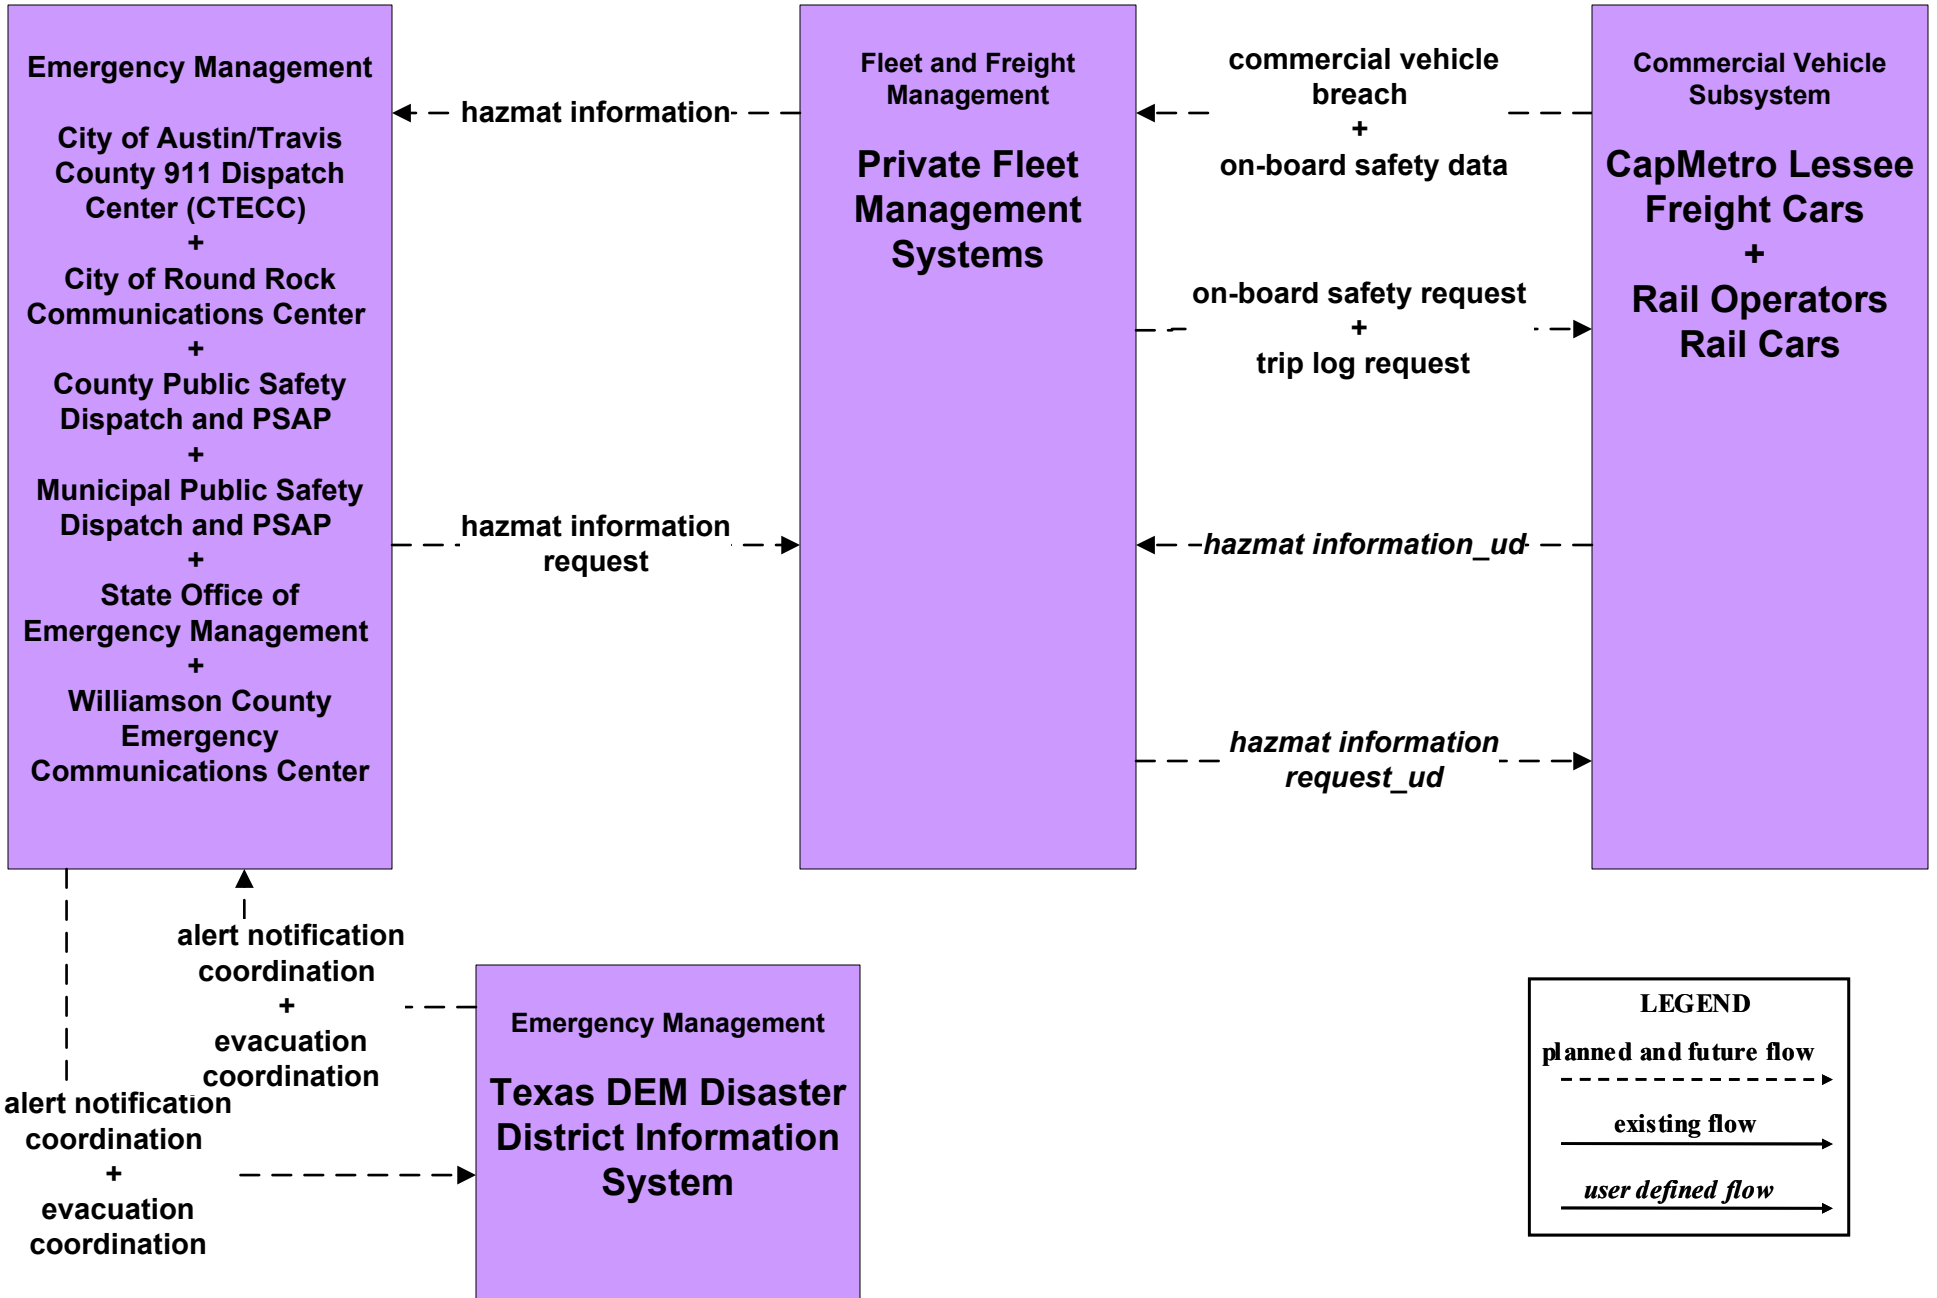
Emergency Management

City of Austin/Travis County 911 Dispatch Center (CTECC)
+
City of Round Rock Communications Center
+
County Public Safety Dispatch and PSAP
+
Municipal Public Safety Dispatch and PSAP
+
State Office of Emergency Management
+
Williamson County Emergency Communications Center

hazmat information

hazmat information request

Fleet and Freight Management

Private Fleet Management Systems

commercial vehicle breach
+
on-board safety data

on-board safety request
+
trip log request

*hazmat information_ud*

*hazmat information request_ud*

Commercial Vehicle Subsystem

CapMetro Lessee Freight Cars
+
Rail Operators Rail Cars

alert notification coordination
+
evacuation coordination

alert notification coordination
+
evacuation coordination

Emergency Management

Texas DEM Disaster District Information System

LEGEND
planned and future flow
existing flow
*user defined flow*